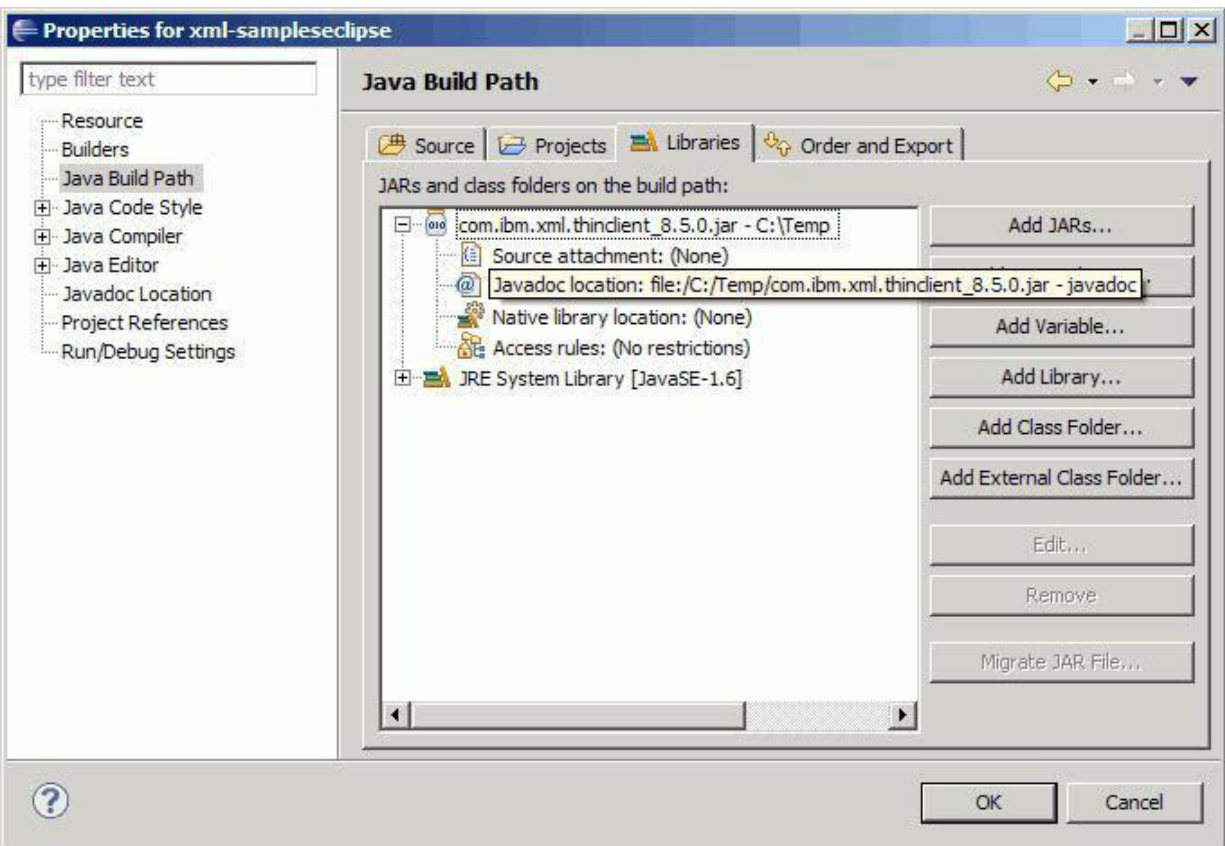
Properties for xml-sampleseclipse

type filter text

Resource
Builders
Java Build Path
Java Code Style
Java Compiler
Java Editor
Javadoc Location
Project References
Run/Debug Settings

Java Build Path

Source | Projects | Libraries | Order and Export

JARs and class folders on the build path:

com.ibm.xml.thinclient_8.5.0.jar - C:\Temp
Source attachment: (None)
Javadoc location: file:/C:/Temp/com.ibm.xml.thinclient_8.5.0.jar - javadoc
Native library location: (None)
Access rules: (No restrictions)
JRE System Library [JavaSE-1.6]

Add JARs...
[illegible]
Add Variable...
Add Library...
Add Class Folder...
Add External Class Folder...
Edit...
Remove
Migrate JAR File...

OK
Cancel